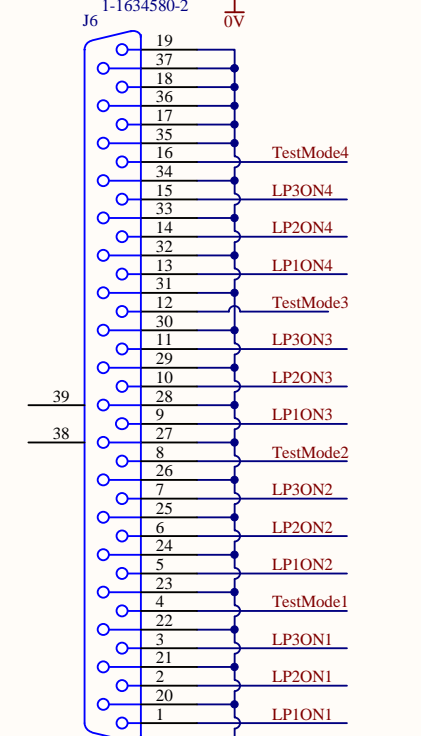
1-1634580-2
J6
0V
19
37
18
36
17
35
16
TestMode4
34
15
LP3ON4
33
14
LP2ON4
32
13
LP1ON4
31
12
TestMode3
30
11
LP3ON3
29
10
LP2ON3
39
28
9
LP1ON3
38
27
8
TestMode2
26
7
LP3ON2
25
6
LP2ON2
24
5
LP1ON2
23
4
TestMode1
22
3
LP3ON1
21
2
LP2ON1
20
1
LP1ON1